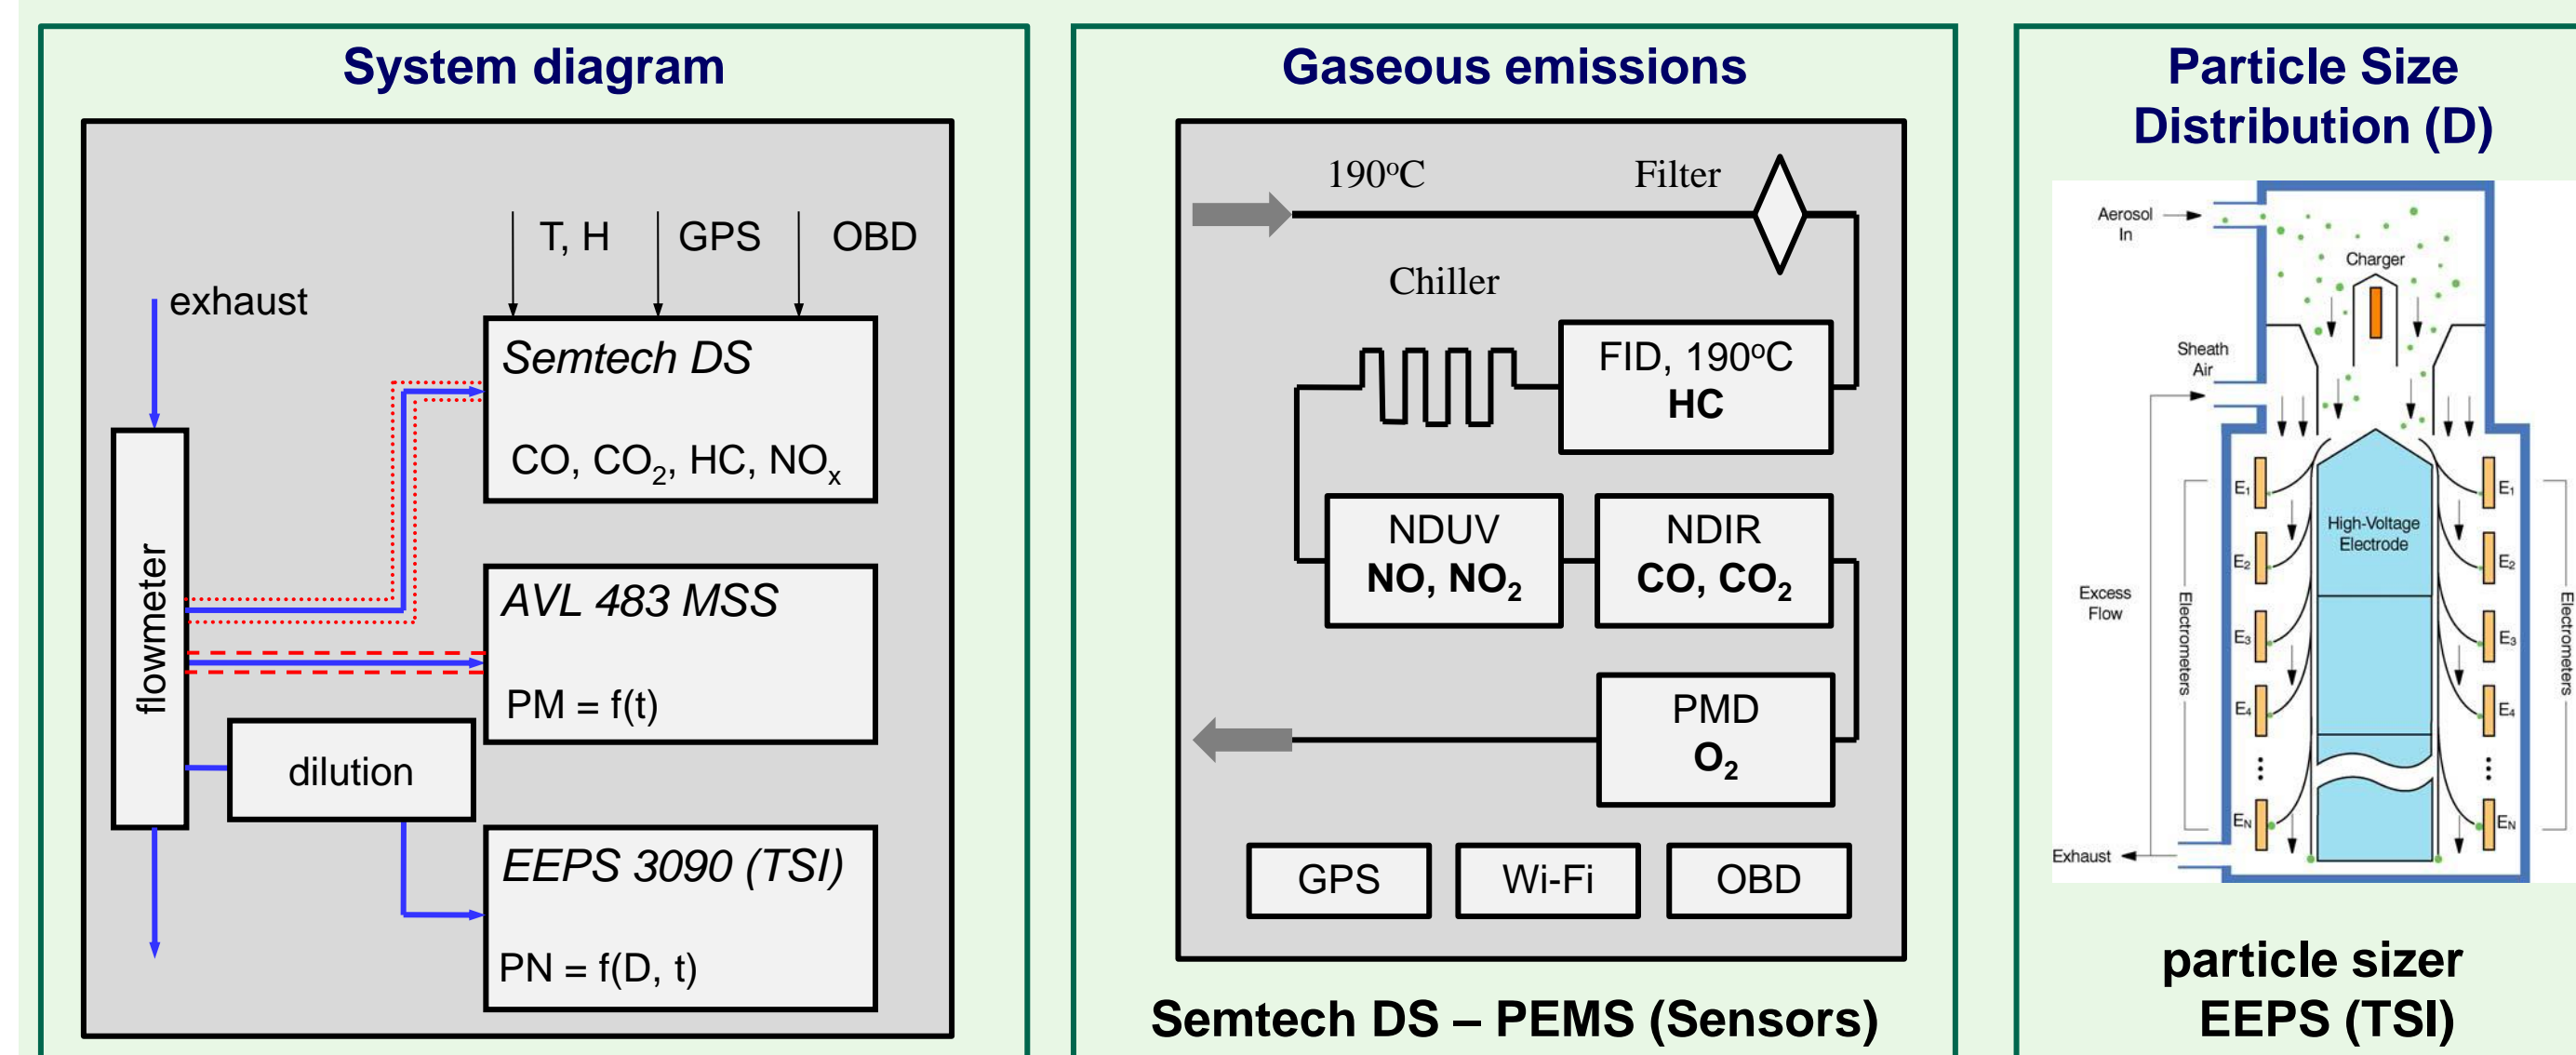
System diagram

T, H GPS OBD

exhaust

Semtech DS

CO, $CO_2$, HC, $NO_x$

flowmeter

AVL 483 MSS

PM = f(t)

dilution

EEPS 3090 (TSI)

PN = f(D, t)

Gaseous emissions

190$^o$C Filter

Chiller

FID, 190$^o$C
HC

NDUV
NO, $NO_2$

NDIR
CO, $CO_2$

PMD
$O_2$

GPS Wi-Fi OBD

Semtech DS – PEMS (Sensors)

Particle Size Distribution (D)

Aerosol In

Charger

Sheath Air

High-Voltage Electrode

Excess Flow

Electrometers

$E_1$ $E_2$ $E_3$ $E_4$ $E_N$

$E_1$ $E_2$ $E_3$ $E_4$ $E_N$

Electrometers

Exhaust

particle sizer
EEPS (TSI)